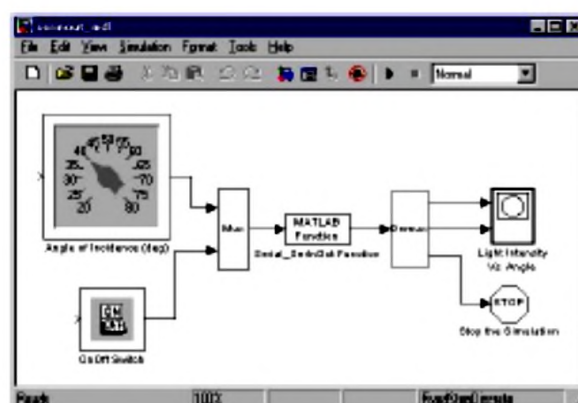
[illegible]

File Edit View Simulation Format Tools Help

Normal

40 45 50 55 60
35 65
30 70
25 75
20 80

Angle of Incidence (deg)

Mux

MATLAB Function

Serial_SentnGet Function

Demux

Light Intensity Vs. Angle

STOP

Stop the Simulation

On Off Switch

Ready

100%

FixedStepDiscrete